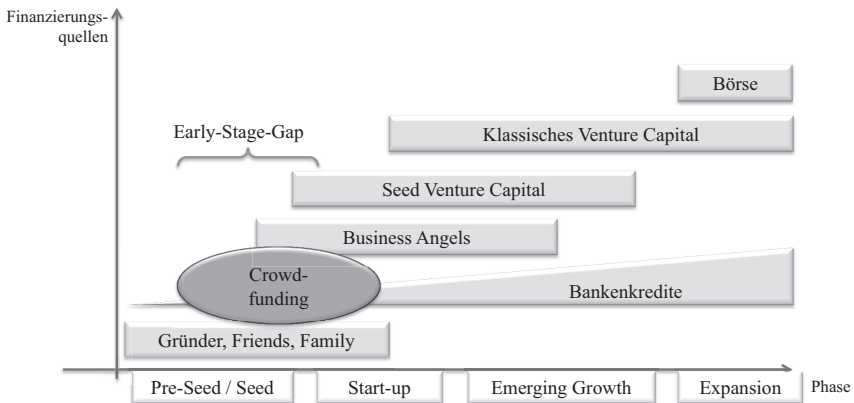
Finanzierungsquellen

Börse

Early-Stage-Gap

Klassisches Venture Capital

Seed Venture Capital

Business Angels

Crowdfunding

Bankenkredite

Gründer, Friends, Family

Pre-Seed / Seed

Start-up

Emerging Growth

Expansion

Phase